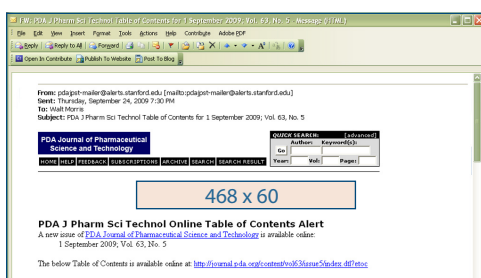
FW: PDA J Pharm Sci Technol Table of Contents for 1 September 2009; Vol. 63, No. 5 - Message (HTML)

File Edit View Insert Format Tools Actions Help Contribute Adobe PDF

Reply Reply to All Forward

Open In Contribute Publish To Website Post To Blog

From: pdajpst-mailer@alerts.stanford.edu [mailto:pdajpst-mailer@alerts.stanford.edu]
Sent: Thursday, September 24, 2009 7:30 PM
To: Walt Morris
Subject: PDA J Pharm Sci Technol Table of Contents for 1 September 2009; Vol. 63, No. 5

PDA Journal of Pharmaceutical Science and Technology

HOME HELP FEEDBACK SUBSCRIPTIONS ARCHIVE SEARCH SEARCH RESULT

QUICK SEARCH: [advanced]
Author: Keyword(s):
Go
Year: Vol: Page:

468 x 60

PDA J Pharm Sci Technol Online Table of Contents Alert

A new issue of PDA Journal of Pharmaceutical Science and Technology is available online:
1 September 2009; Vol. 63, No. 5

The below Table of Contents is available online at: http://journal.pda.org/content/vol63/issue5/index.dtl?etoc